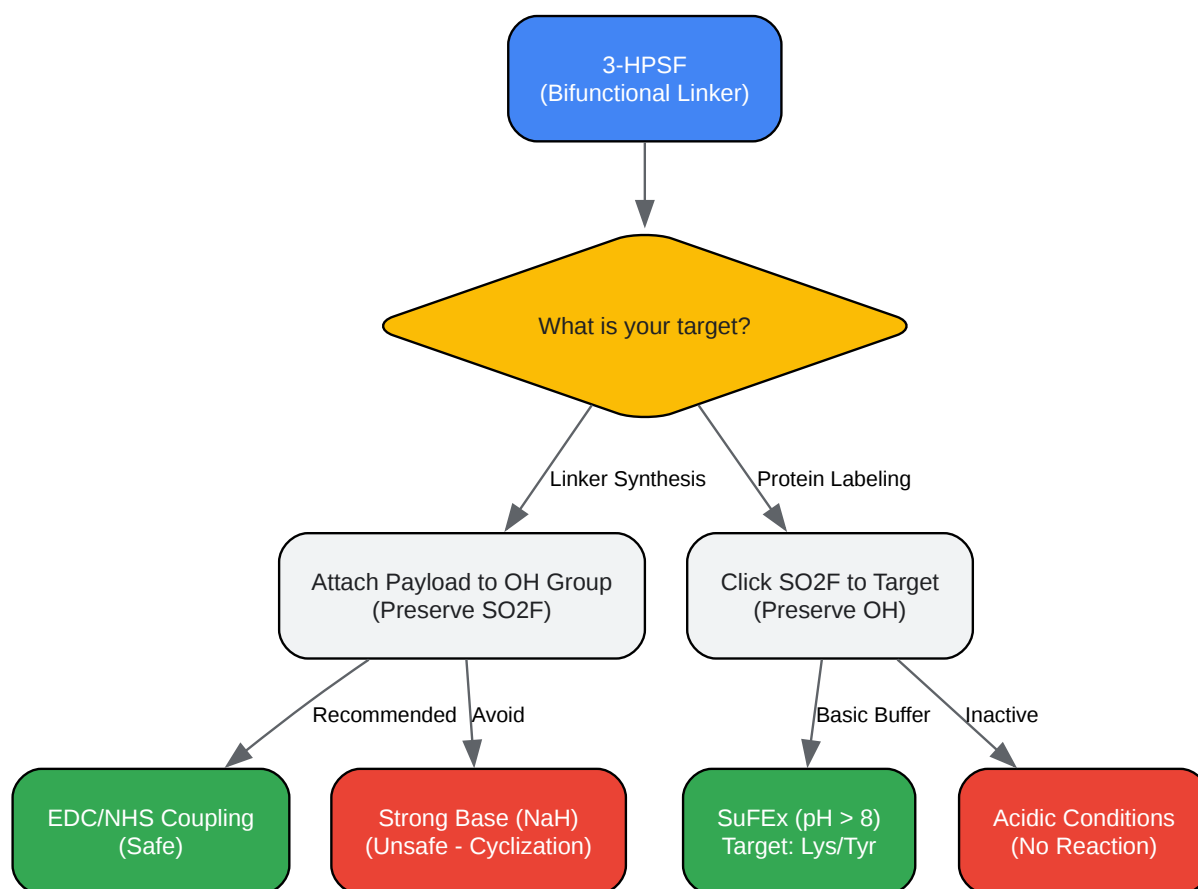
3-HPSF
(Bifunctional Linker)

What is your target?

Linker Synthesis

Protein Labeling

Attach Payload to OH Group
(Preserve SO2F)

Click SO2F to Target
(Preserve OH)

Recommended

Avoid

Basic Buffer

Inactive

EDC/NHS Coupling
(Safe)

Strong Base (NaH)
(Unsafe - Cyclization)

SuFEx (pH > 8)
Target: Lys/Tyr

Acidic Conditions
(No Reaction)